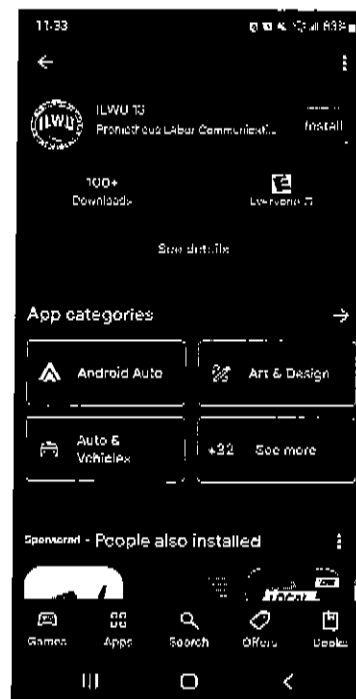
11:33

ILWU 13
Prometheus Labor Communicati...
Install

100+
Downloads

Everyone

See details

App categories

Android Auto

Art & Design

Auto & Vehicles

+32 See more

Sponsored · People also installed

Games
Apps
Search
Offers
Books